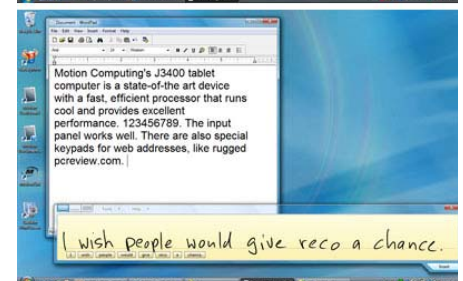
Document - WordPad

File Edit View Insert Format Help

Motion Computing's J3400 tablet computer is a state-of-the art device with a fast, efficient processor that runs cool and provides excellent performance. 123456789. The input panel works well. There are also special keypads for web addresses, like rugged pcreview.com.

I wish people would give reco a chance.

Insert